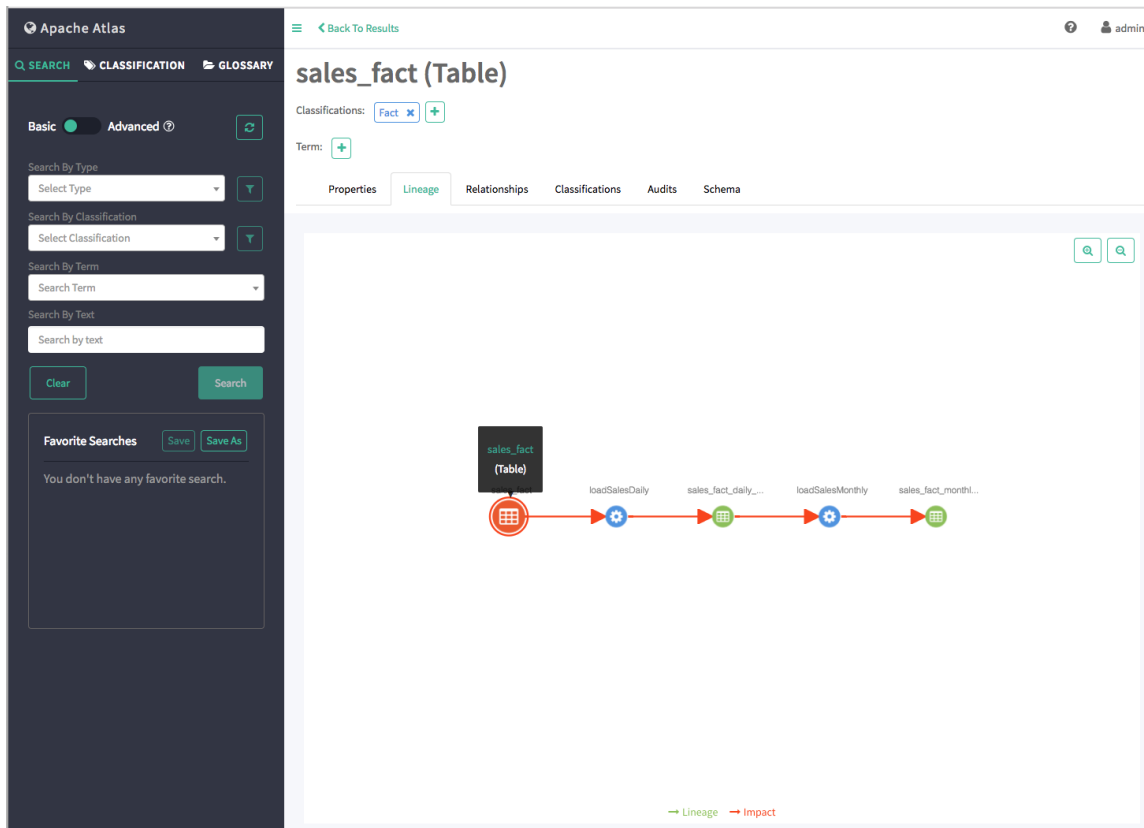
Apache Atlas

SEARCH CLASSIFICATION GLOSSARY

Basic Advanced

Search By Type
Select Type

Search By Classification
Select Classification

Search By Term
Search Term

Search By Text
Search by text

Clear Search

Favorite Searches Save Save As

You don't have any favorite search.

Back To Results

admin

sales_fact (Table)

Classifications: Fact

Term:

Properties Lineage Relationships Classifications Audits Schema

sales_fact
(Table)

loadSalesDaily sales_fact_daily_... loadSalesMonthly sales_fact_monthl...

Lineage Impact